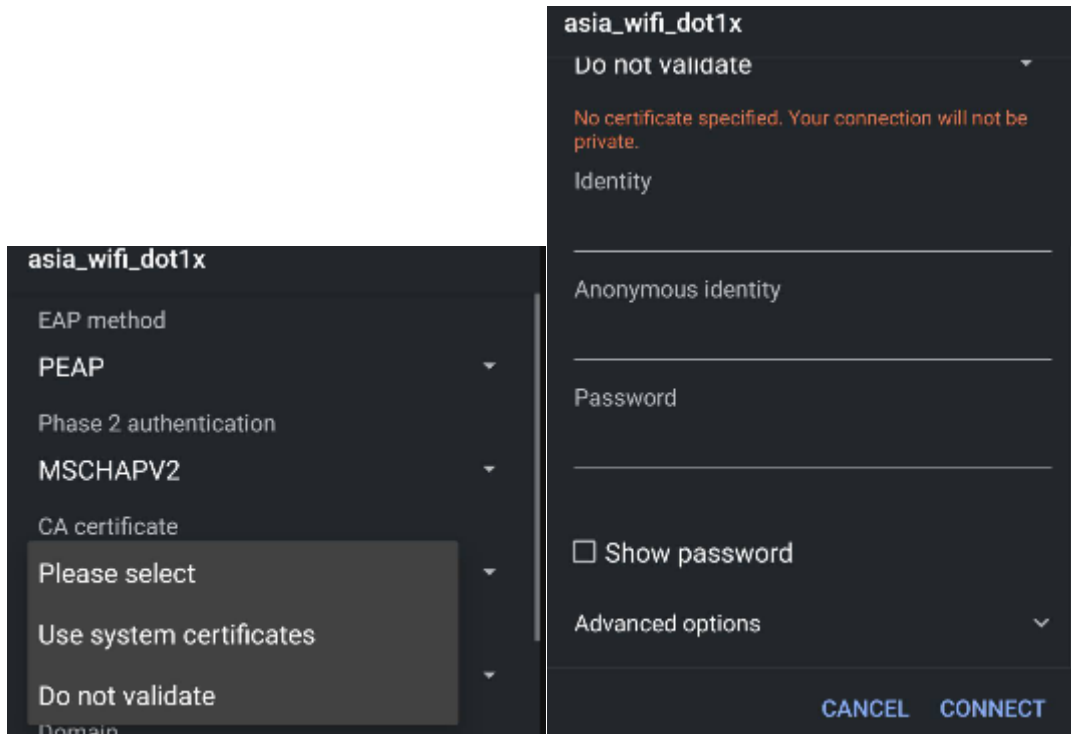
asia_wifi_dot1x

EAP method

PEAP

Phase 2 authentication

MSCHAPV2

CA certificate

Please select

Use system certificates

Do not validate

Domain

asia_wifi_dot1x

Do not validate

No certificate specified. Your connection will not be private.

Identity

Anonymous identity

Password

☐ Show password

Advanced options

CANCEL CONNECT